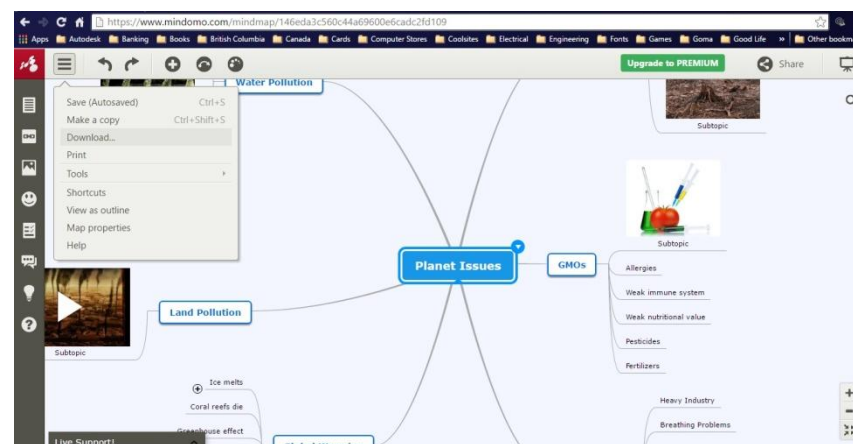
https://www.mindomo.com/mindmap/146eda3c560c44a69600e6cadc2fd109

Apps Autodesk Banking Books British Columbia Canada Cards Computer Stores Coolsites Electrical Engineering Fonts Games Goma Good Life » Other bookm

Upgrade to PREMIUM
Share

Save (Autosaved) Ctrl+S
Make a copy Ctrl+Shift+S
Download...
Print
Tools
Shortcuts
View as outline
Map properties
Help

Water Pollution

Subtopic

Subtopic

Planet Issues

GMOs
Allergies
Weak immune system
Weak nutritional value
Pesticides
Fertilizers

Land Pollution
Subtopic

Ice melts
Coral reefs die
Greenhouse effect

Heavy Industry
Breathing Problems

Live Support!